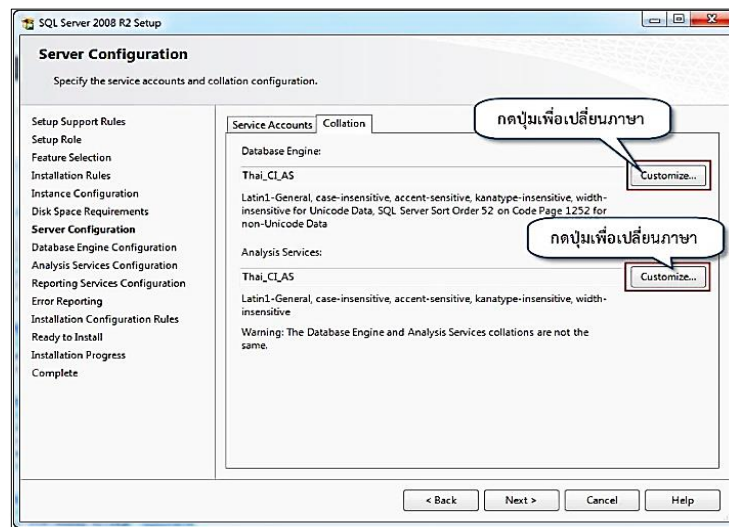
SQL Server 2008 R2 Setup

Server Configuration

Specify the service accounts and collation configuration.

Setup Support Rules
Setup Role
Feature Selection
Installation Rules
Instance Configuration
Disk Space Requirements
Server Configuration
Database Engine Configuration
Analysis Services Configuration
Reporting Services Configuration
Error Reporting
Installation Configuration Rules
Ready to Install
Installation Progress
Complete

Service Accounts | Collation

กดปุ่มเพื่อเปลี่ยนภาษา

Database Engine:

Thai_CI_AS

Customize...

Latin1-General, case-insensitive, accent-sensitive, kanatype-insensitive, width-insensitive for Unicode Data, SQL Server Sort Order 52 on Code Page 1252 for non-Unicode Data

กดปุ่มเพื่อเปลี่ยนภาษา

Analysis Services:

Thai_CI_AS

Customize...

Latin1-General, case-insensitive, accent-sensitive, kanatype-insensitive, width-insensitive

Warning: The Database Engine and Analysis Services collations are not the same.

< Back | Next > | Cancel | Help